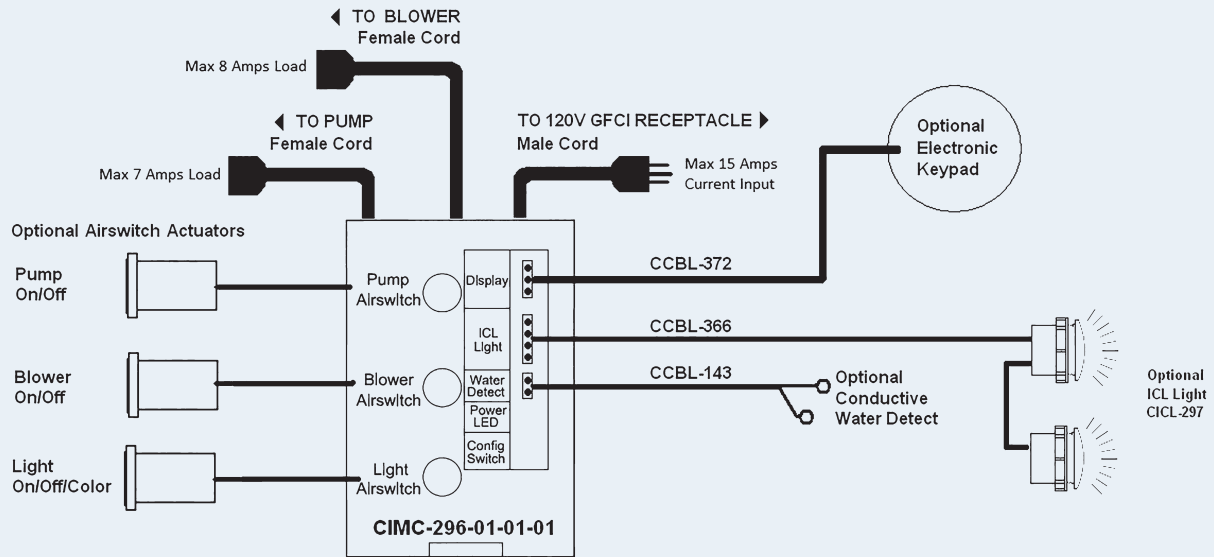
◀ TO BLOWER
Female Cord

Max 8 Amps Load

◀ TO PUMP
Female Cord

Max 7 Amps Load

TO 120V GFCI RECEPTACLE ▶
Male Cord

Max 15 Amps
Current Input

Optional
Electronic
Keypad

Optional Airswitch Actuators

Pump
On/Off

Blower
On/Off

Light
On/Off/Color

Pump
Airswitch

Blower
Airswitch

Light
Airswitch

Display

ICL
Light

Water
Detect

Power
LED

Config
Switch

CCBL-372

CCBL-366

CCBL-143

Optional
Conductive
Water Detect

Optional
ICL Light
CICL-297

CIMC-296-01-01-01